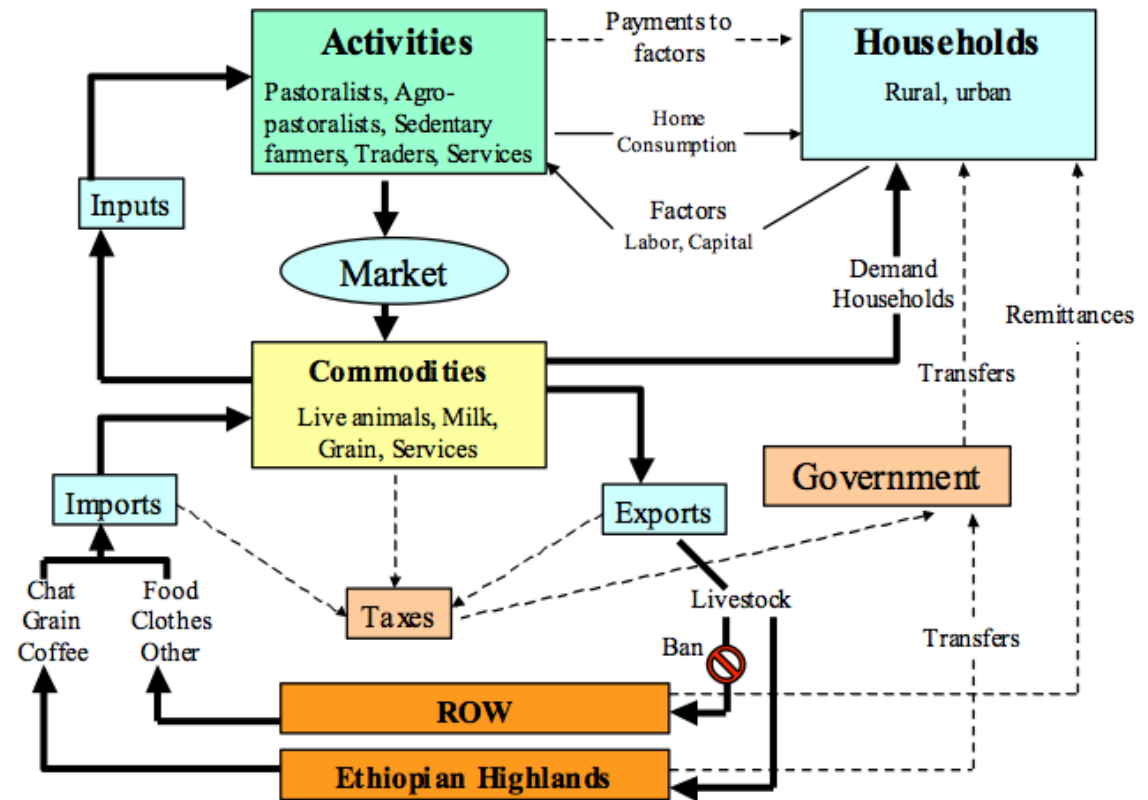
Activities

Pastoralists, Agro-pastoralists, Sedentary farmers, Traders, Services

Payments to factors

Households

Rural, urban

Home Consumption

Factors
Labor, Capital

Inputs

Market

Demand Households

Remittances

Commodities

Live animals, Milk, Grain, Services

Transfers

Government

Imports

Exports

Chat
Grain
Coffee

Food
Clothes
Other

Taxes

Livestock

Ban

Transfers

ROW

Ethiopian Highlands